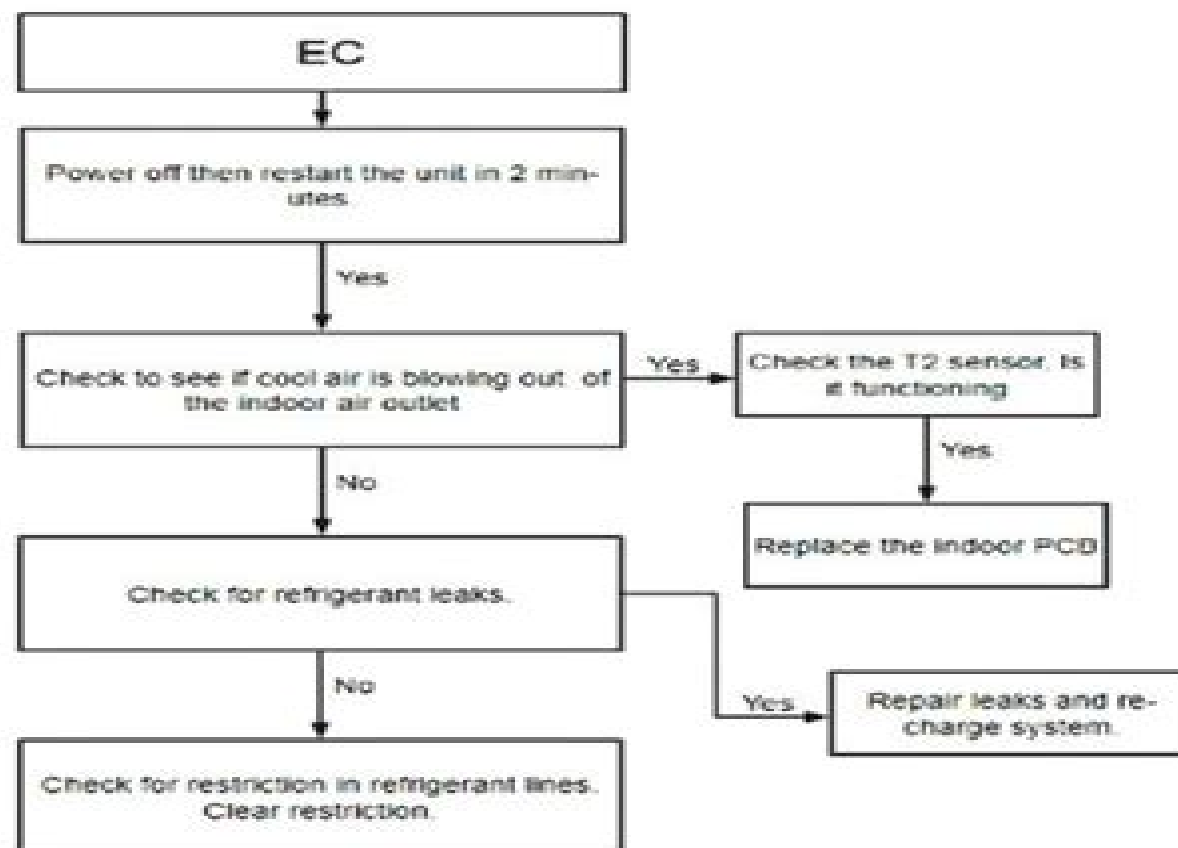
EC

Power off then restart the unit in 2 minutes.

Yes

Check to see if cool air is blowing out of the indoor air outlet

Yes

Check the T2 sensor. Is it functioning

Yes

Replace the indoor PCB

No

Check for refrigerant leaks.

Yes

Repair leaks and recharge system.

No

Check for restriction in refrigerant lines. Clear restriction.